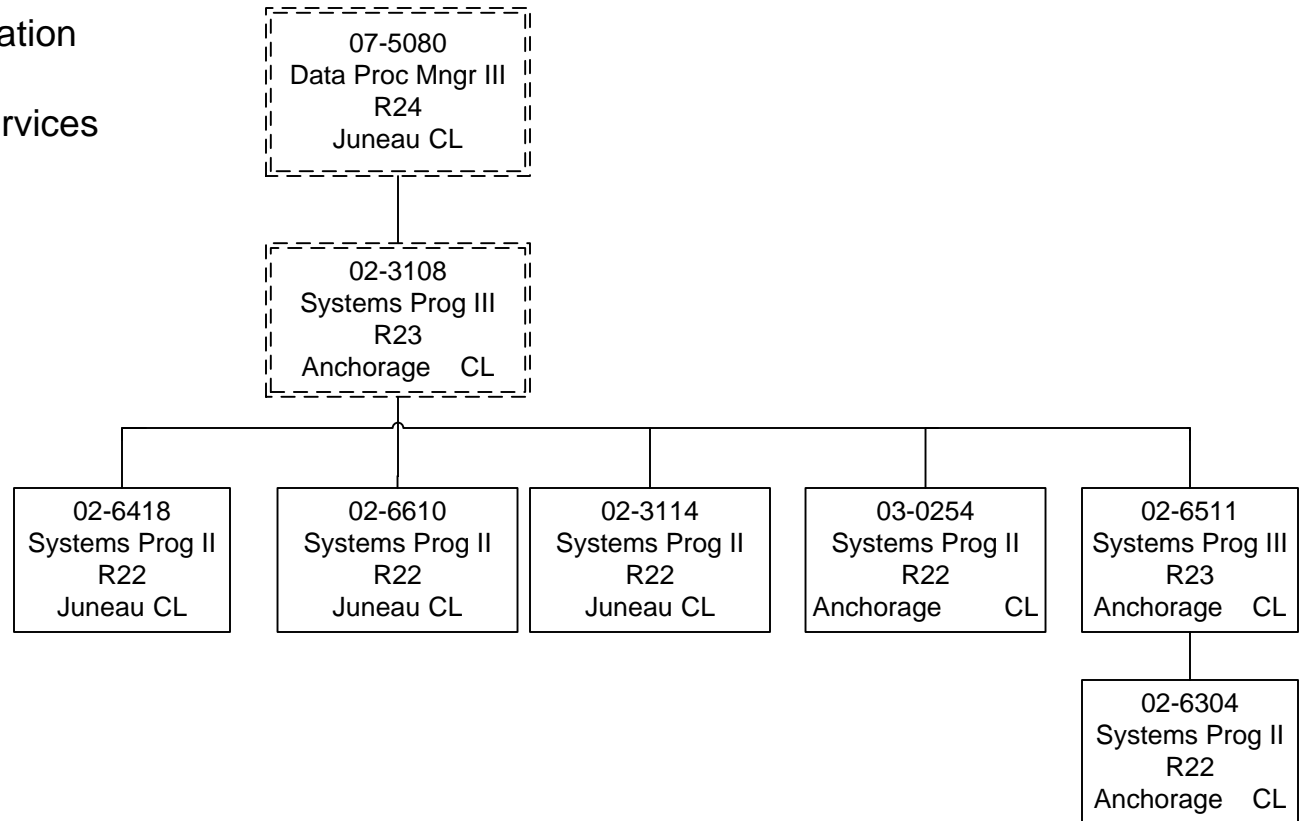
ation

rvices

07-5080
Data Proc Mngr III
R24
Juneau CL

02-3108
Systems Prog III
R23
Anchorage CL

02-6418
Systems Prog II
R22
Juneau CL

02-6610
Systems Prog II
R22
Juneau CL

02-3114
Systems Prog II
R22
Juneau CL

03-0254
Systems Prog II
R22
Anchorage CL

02-6511
Systems Prog III
R23
Anchorage CL

02-6304
Systems Prog II
R22
Anchorage CL